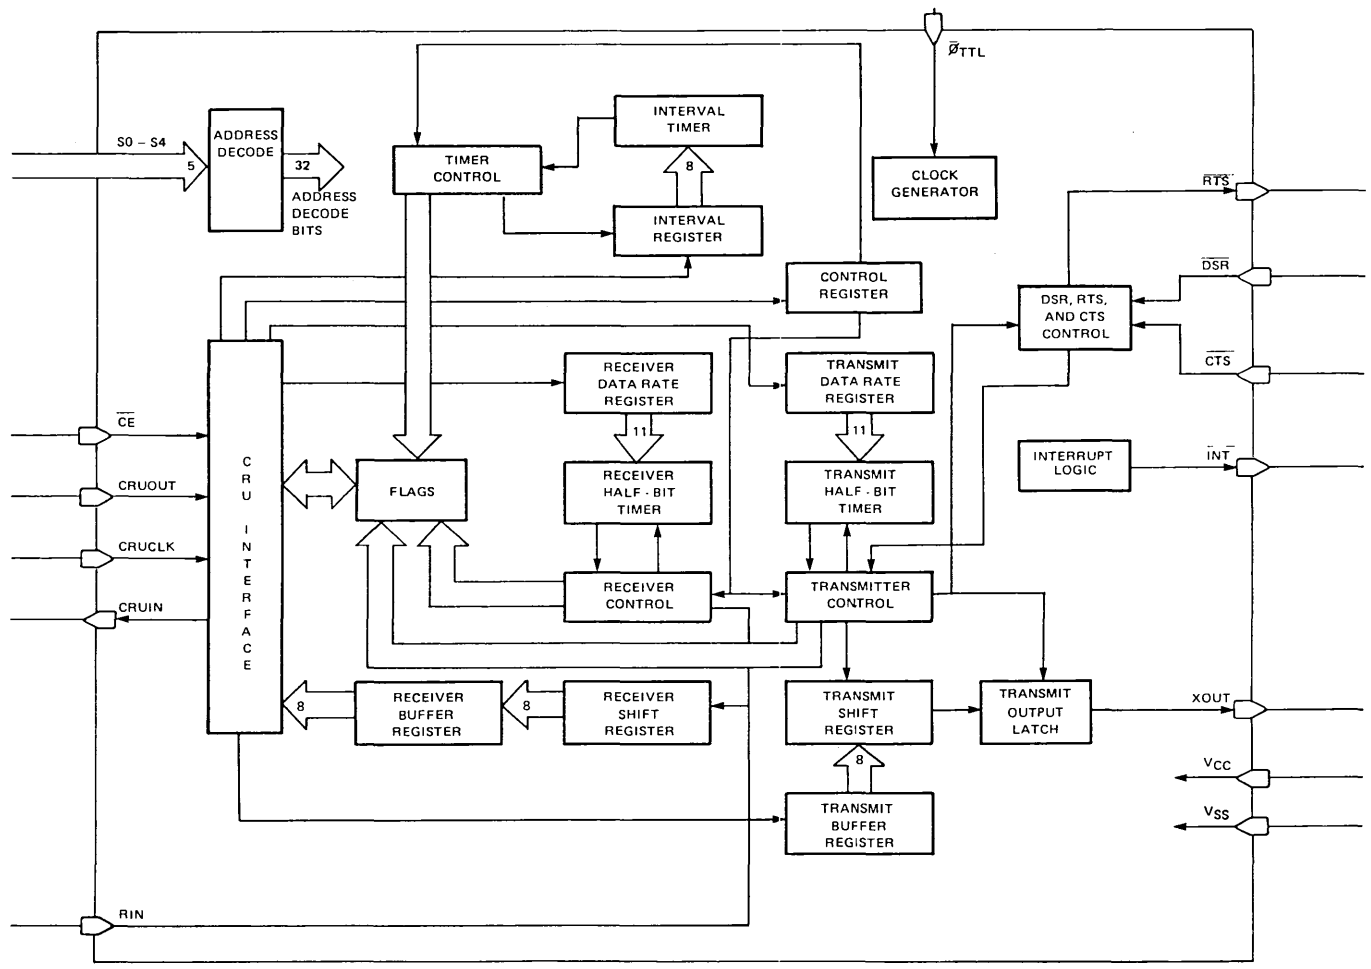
$\bar{\emptyset}_{TTL}$

S0 – S4

5

ADDRESS DECODE

32

ADDRESS DECODE BITS

TIMER CONTROL

INTERVAL TIMER

8

INTERVAL REGISTER

CLOCK GENERATOR

$\overline{RTS}$

$\overline{DSR}$

DSR, RTS, AND CTS CONTROL

$\overline{CTS}$

CONTROL REGISTER

RECEIVER DATA RATE REGISTER

TRANSMIT DATA RATE REGISTER

11

11

INTERRUPT LOGIC

$\overline{INT}$

$\overline{CE}$

CRUOUT

CRUCLK

CRUIN

C R U INTERFACE

FLAGS

RECEIVER HALF - BIT TIMER

TRANSMIT HALF - BIT TIMER

RECEIVER CONTROL

TRANSMITTER CONTROL

8

RECEIVER BUFFER REGISTER

8

RECEIVER SHIFT REGISTER

TRANSMIT SHIFT REGISTER

TRANSMIT OUTPUT LATCH

XOUT

$V_{CC}$

$V_{SS}$

8

TRANSMIT BUFFER REGISTER

RIN